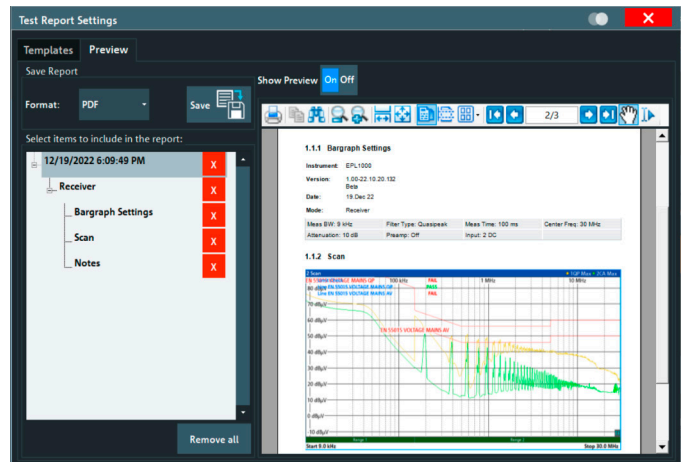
Test Report Settings

Templates Preview

Save Report

Format: PDF

Save

Show Preview On Off

2/3

Select items to include in the report:

12/19/2022 6:09:49 PM X

Receiver X

Bargraph Settings X

Scan X

Notes X

Remove all

1.1.1 Bargraph Settings

Instrument: EPL1000

Version: 1.00-22.10.20.132 Beta

Date: 19.Dec 22

Mode: Receiver

| Meas BW: 9 kHz | Filter Type: Quasipeak | Meas Time: 100 ms | Center Freq: 30 MHz |
|---|---|---|---|
| Attenuation: 10 dB | Preamp: Off | Input: 2 DC | |

1.1.2 Scan

2 Scan

EN 55015 VOLTAGE MAINS QP

EN 55015 VOLTAGE MAINS QP

EN 55015 VOLTAGE MAINS AV

100 kHz

FAIL

PASS

FAIL

1 MHz

10 MHz

EN 55015 VOLTAGE MAINS AV

80 dBµV

70 dBµV

60 dBµV

50 dBµV

40 dBµV

30 dBµV

20 dBµV

10 dBµV

0 dBµV

-10 dBµV

Start 9.0 kHz

Stop 30.0 MHz